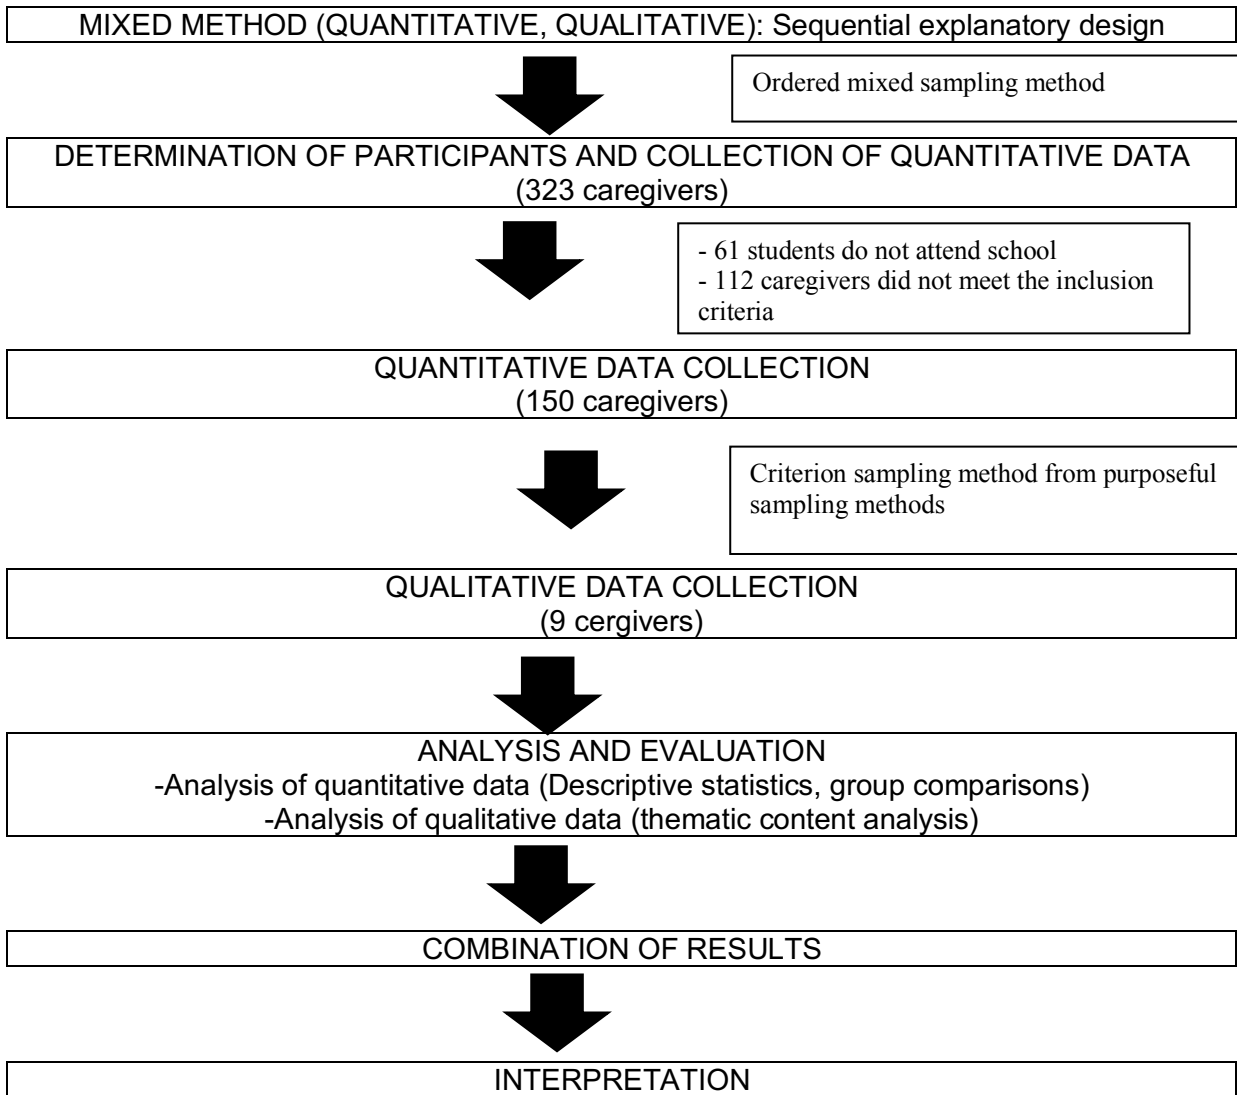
MIXED METHOD (QUANTITATIVE, QUALITATIVE): Sequential explanatory design

Ordered mixed sampling method

DETERMINATION OF PARTICIPANTS AND COLLECTION OF QUANTITATIVE DATA
(323 caregivers)

- 61 students do not attend school
- 112 caregivers did not meet the inclusion criteria

QUANTITATIVE DATA COLLECTION
(150 caregivers)

Criterion sampling method from purposeful sampling methods

QUALITATIVE DATA COLLECTION
(9 cergivers)

ANALYSIS AND EVALUATION
-Analysis of quantitative data (Descriptive statistics, group comparisons)
-Analysis of qualitative data (thematic content analysis)

COMBINATION OF RESULTS

INTERPRETATION